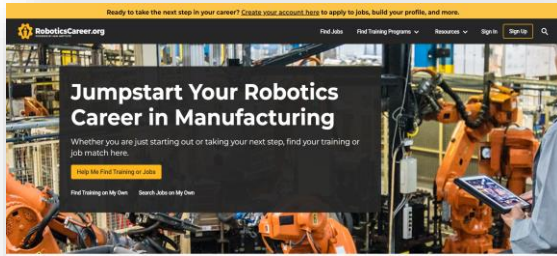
Ready to take the next step in your career? Create your account here to apply to jobs, build your profile, and more.

RoboticsCareer.org

Find Jobs
Find Training Programs
Resources
Sign In
Sign Up

Jumpstart Your Robotics Career in Manufacturing

Whether you are just starting out or taking your next step, find your training or job match here.

Help Me Find Training or Jobs

Find Training on My Own
Search Jobs on My Own